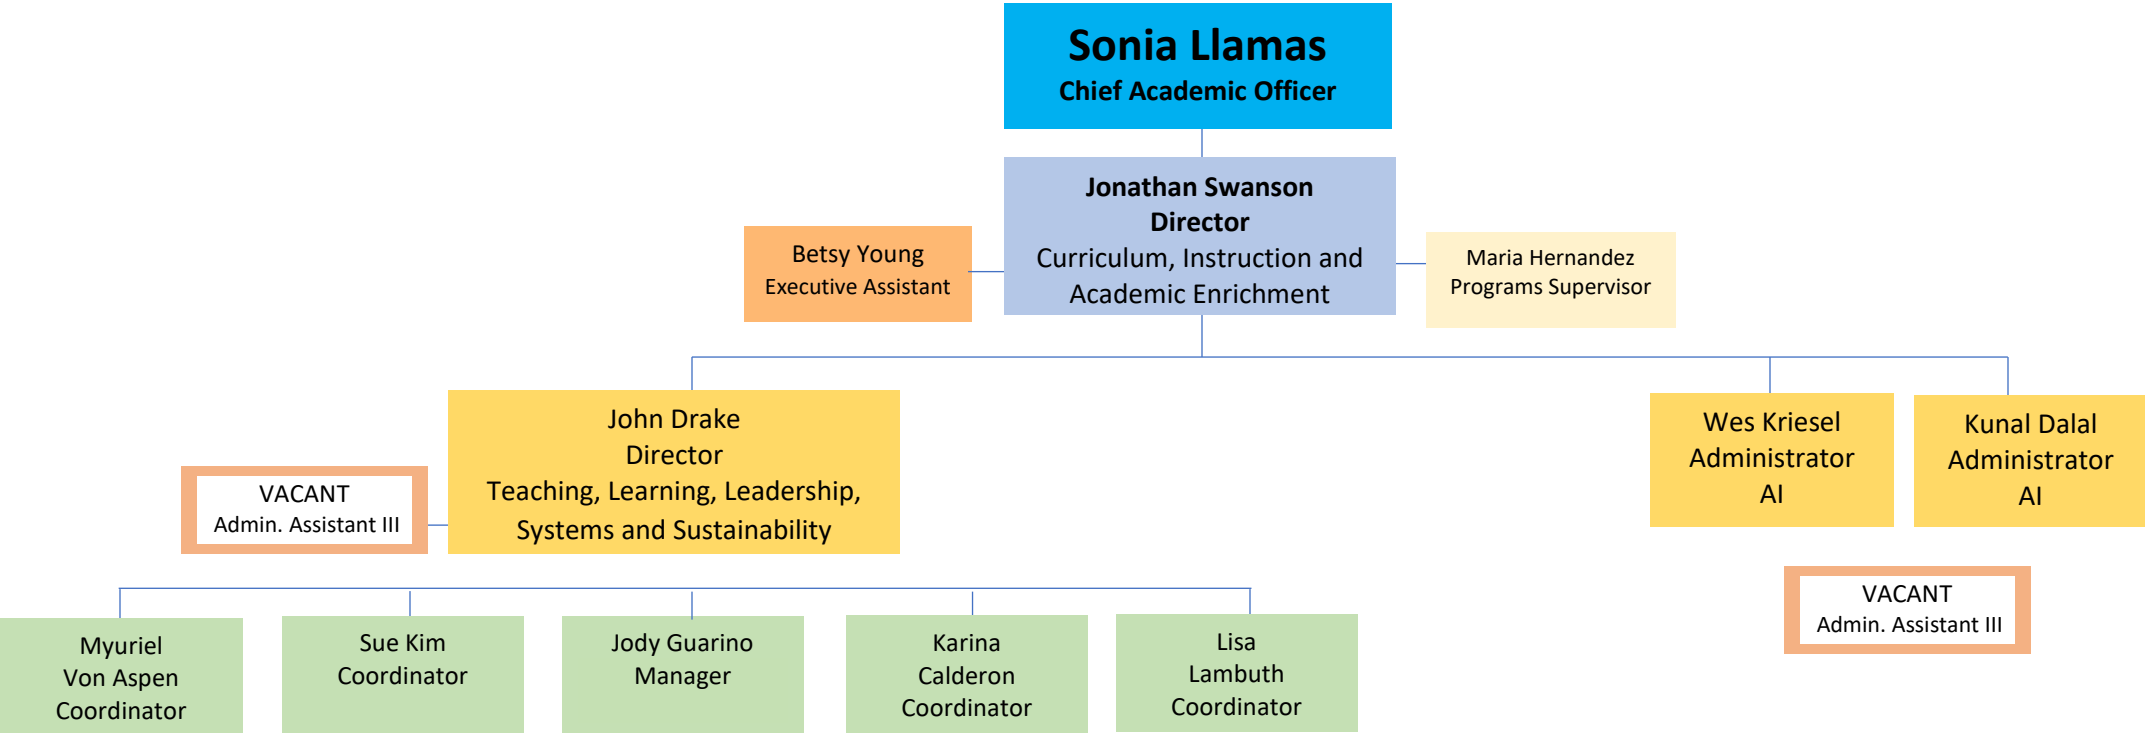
Sonia Llamas
Chief Academic Officer

Betsy Young
Executive Assistant

Jonathan Swanson
Director
Curriculum, Instruction and Academic Enrichment

Maria Hernandez
Programs Supervisor

VACANT
Admin. Assistant III

John Drake
Director
Teaching, Learning, Leadership, Systems and Sustainability

Wes Kriesel
Administrator
AI

Kunal Dalal
Administrator
AI

VACANT
Admin. Assistant III

Myuriel
Von Aspen
Coordinator

Sue Kim
Coordinator

Jody Guarino
Manager

Karina
Calderon
Coordinator

Lisa
Lambuth
Coordinator